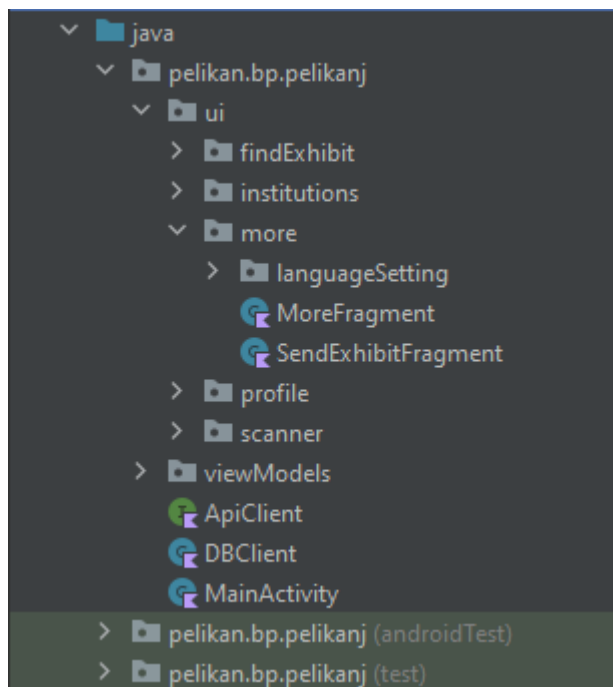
java
pelikan.bp.pelikanj
ui
findExhibit
institutions
more
languageSetting
MoreFragment
SendExhibitFragment
profile
scanner
viewModels
ApiClient
DBClient
MainActivity
pelikan.bp.pelikanj (androidTest)
pelikan.bp.pelikanj (test)